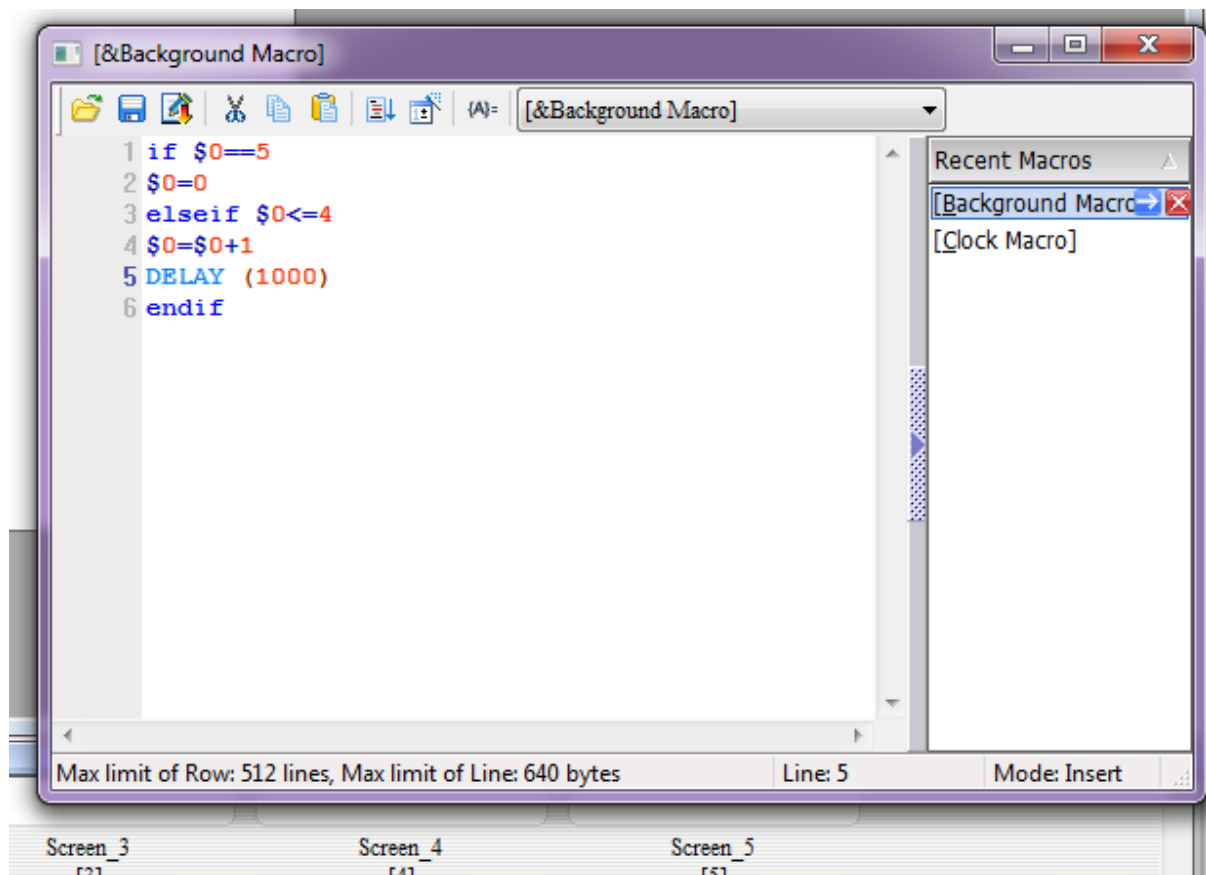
[&Background Macro]

{A}= [&Background Macro]

1 if $0==5
2 $0=0
3 elseif $0<=4
4 $0=$0+1
5 DELAY (1000)
6 endif

Recent Macros
[Background Macro
[Clock Macro]

Max limit of Row: 512 lines, Max limit of Line: 640 bytes | Line: 5 | Mode: Insert

Screen_3 Screen_4 Screen_5
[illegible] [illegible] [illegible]